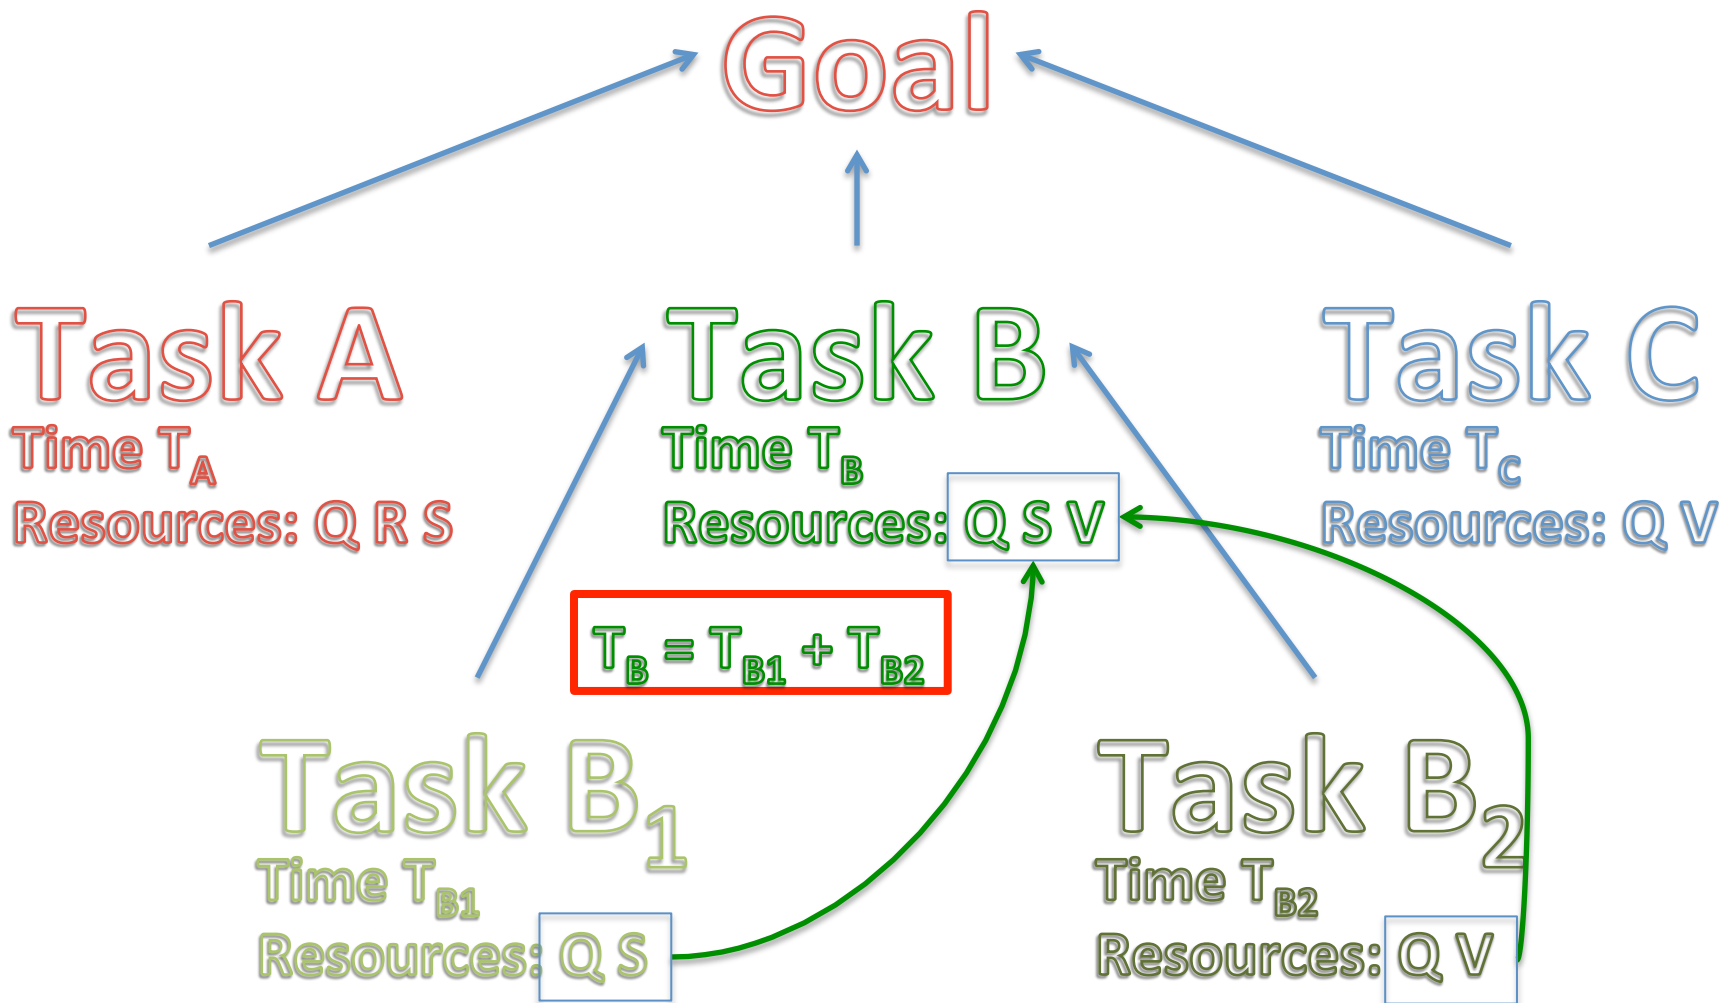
Goal

Task A
Time $T_A$
Resources: Q R S

Task B
Time $T_B$
Resources: Q S V

Task C
Time $T_C$
Resources: Q V

$T_B = T_{B1} + T_{B2}$

Task $B_1$
Time $T_{B1}$
Resources: Q S

Task $B_2$
Time $T_{B2}$
Resources: Q V